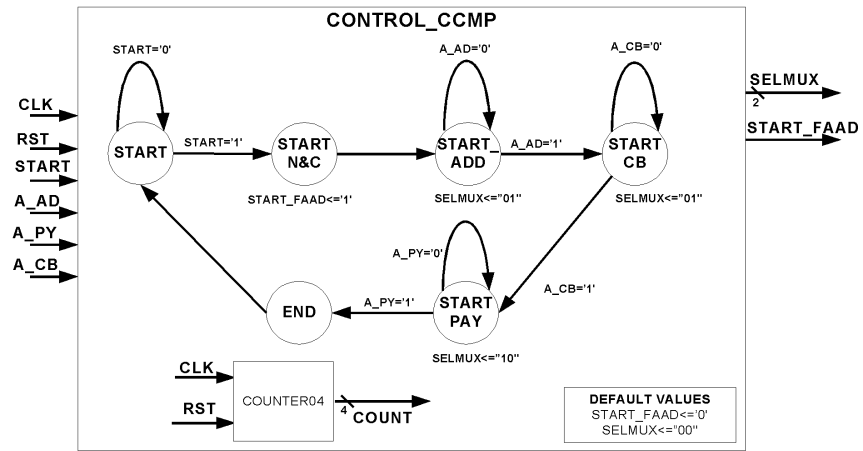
CONTROL_CCMP

CLK
RST
START
A_AD
A_PY
A_CB

START='0'
START
START='1'
START N&C
START_FAAD<='1'
A_AD='0'
START_ ADD
A_AD='1'
SELMUX<="01"
A_CB='0'
START CB
SELMUX<="01"

SELMUX
2
START_FAAD

A_PY='0'
START PAY
SELMUX<="10"
A_CB='1'
A_PY='1'
END

CLK
RST
COUNTER04
4
COUNT

DEFAULT VALUES
START_FAAD<='0'
SELMUX<="00"